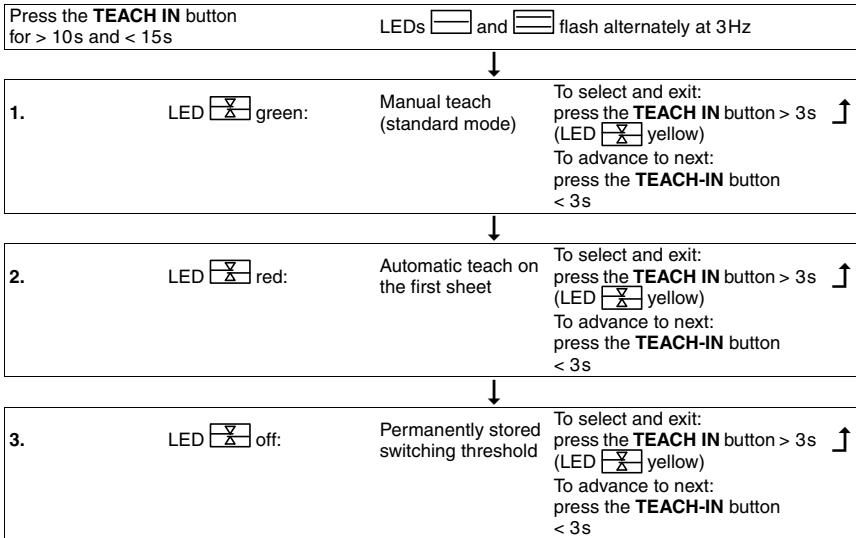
| Press the **TEACH IN** button for > 10s and < 15s | LEDs and flash alternately at 3Hz |
|---|---|

| 1. | LED green: | Manual teach (standard mode) | To select and exit: press the **TEACH IN** button > 3s (LED yellow) To advance to next: press the **TEACH-IN** button < 3s |
|---|---|---|---|

| 2. | LED red: | Automatic teach on the first sheet | To select and exit: press the **TEACH IN** button > 3s (LED yellow) To advance to next: press the **TEACH-IN** button < 3s |
|---|---|---|---|

| 3. | LED off: | Permanently stored switching threshold | To select and exit: press the **TEACH IN** button > 3s (LED yellow) To advance to next: press the **TEACH-IN** button < 3s |
|---|---|---|---|